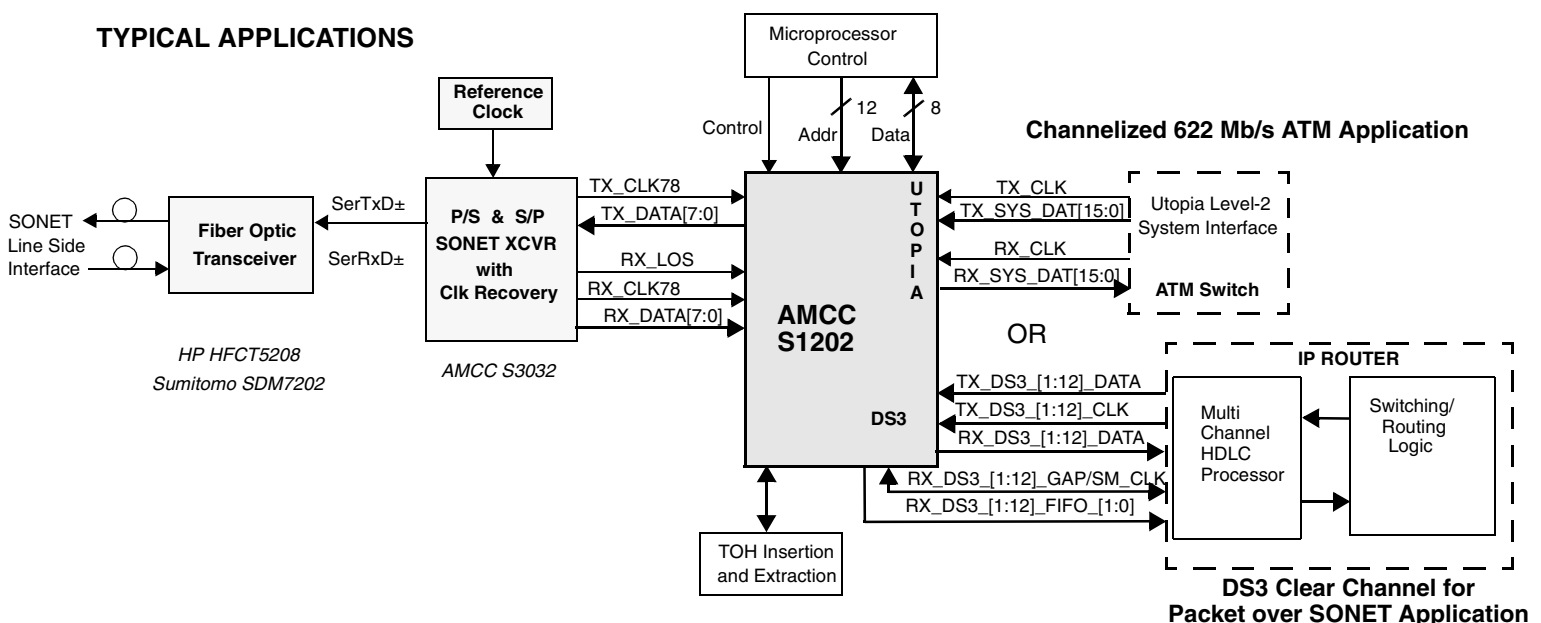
TYPICAL APPLICATIONS

Reference Clock

Microprocessor Control

Control

12

Addr

8

Data

Channelized 622 Mb/s ATM Application

SONET Line Side Interface

Fiber Optic Transceiver

SerTxD±

SerRxD±

P/S & S/P SONET XCVR with Clk Recovery

TX_CLK78

TX_DATA[7:0]

RX_LOS

RX_CLK78

RX_DATA[7:0]

U T O P I A

TX_CLK

TX_SYS_DAT[15:0]

RX_CLK

RX_SYS_DAT[15:0]

Utopia Level-2 System Interface

ATM Switch

AMCC S1202

OR

HP HFCT5208

Sumitomo SDM7202

AMCC S3032

IP ROUTER

TX_DS3_[1:12]_DATA

TX_DS3_[1:12]_CLK

DS3

RX_DS3_[1:12]_DATA

RX_DS3_[1:12]_GAP/SM_CLK

RX_DS3_[1:12]_FIFO_[1:0]

Multi Channel HDLC Processor

Switching/ Routing Logic

TOH Insertion and Extraction

DS3 Clear Channel for Packet over SONET Application